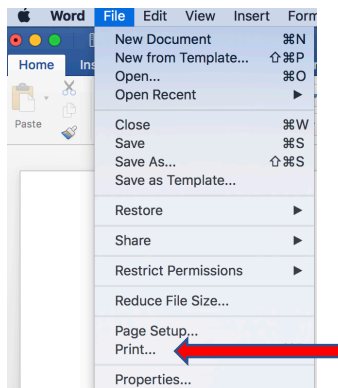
Word File Edit View Insert Form

Home Ins

Paste

New Document ⌘N
New from Template... ⇧⌘P
Open... ⌘O
Open Recent ▶

Close ⌘W
Save ⌘S
Save As... ⇧⌘S
Save as Template...

Restore ▶

Share ▶

Restrict Permissions ▶

Reduce File Size...

Page Setup...
Print...

Properties...